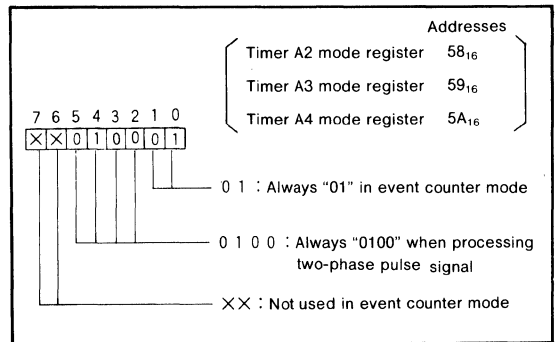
Addresses

Timer A2 mode register $58_{16}$

Timer A3 mode register $59_{16}$

Timer A4 mode register $5A_{16}$

7 6 5 4 3 2 1 0

× × 0 1 0 0 0 1

0 1 : Always "01" in event counter mode

0 1 0 0 : Always "0100" when processing two-phase pulse signal

×× : Not used in event counter mode